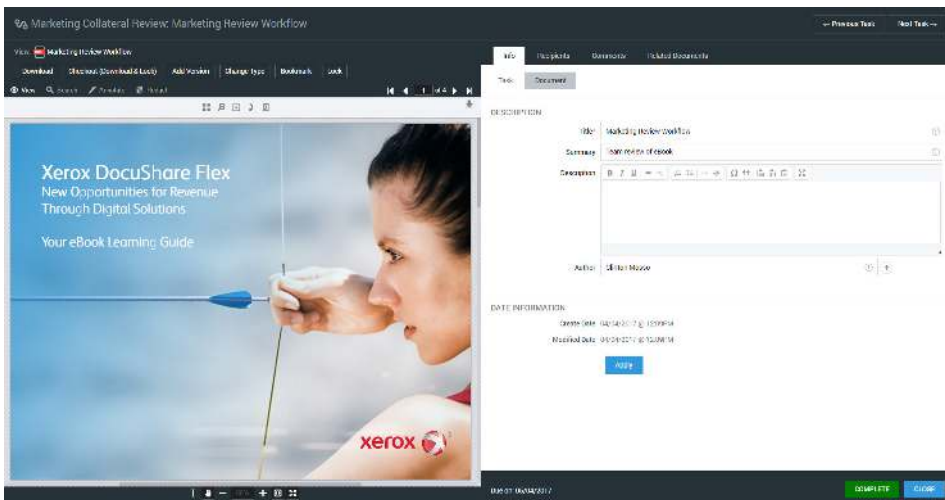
Marketing Collateral Review: Marketing Review Workflow

← Previous Task   Next Task →

View: Marketing Review Workflow

Download   Checkout (Download & Lock)   Add Version   Change Type   Bookmark   Lock

View   Search   Annotate   Redact

1 of 4

Xerox DocuShare Flex
New Opportunities for Revenue Through Digital Solutions

Your eBook Learning Guide

xerox

Info   Recipients   Comments   Related Documents

Task   Document

DESCRIPTION

Title: Marketing Review Workflow

Summary: Team review of ebook

Description

Author: Clinton Moore

DATE INFORMATION

Create Date: 04/24/2017 @ 10:09PM

Modified Date: 04/24/2017 @ 10:10PM

Apply

Due on 05/04/2017

COMPLETE   CLOSE